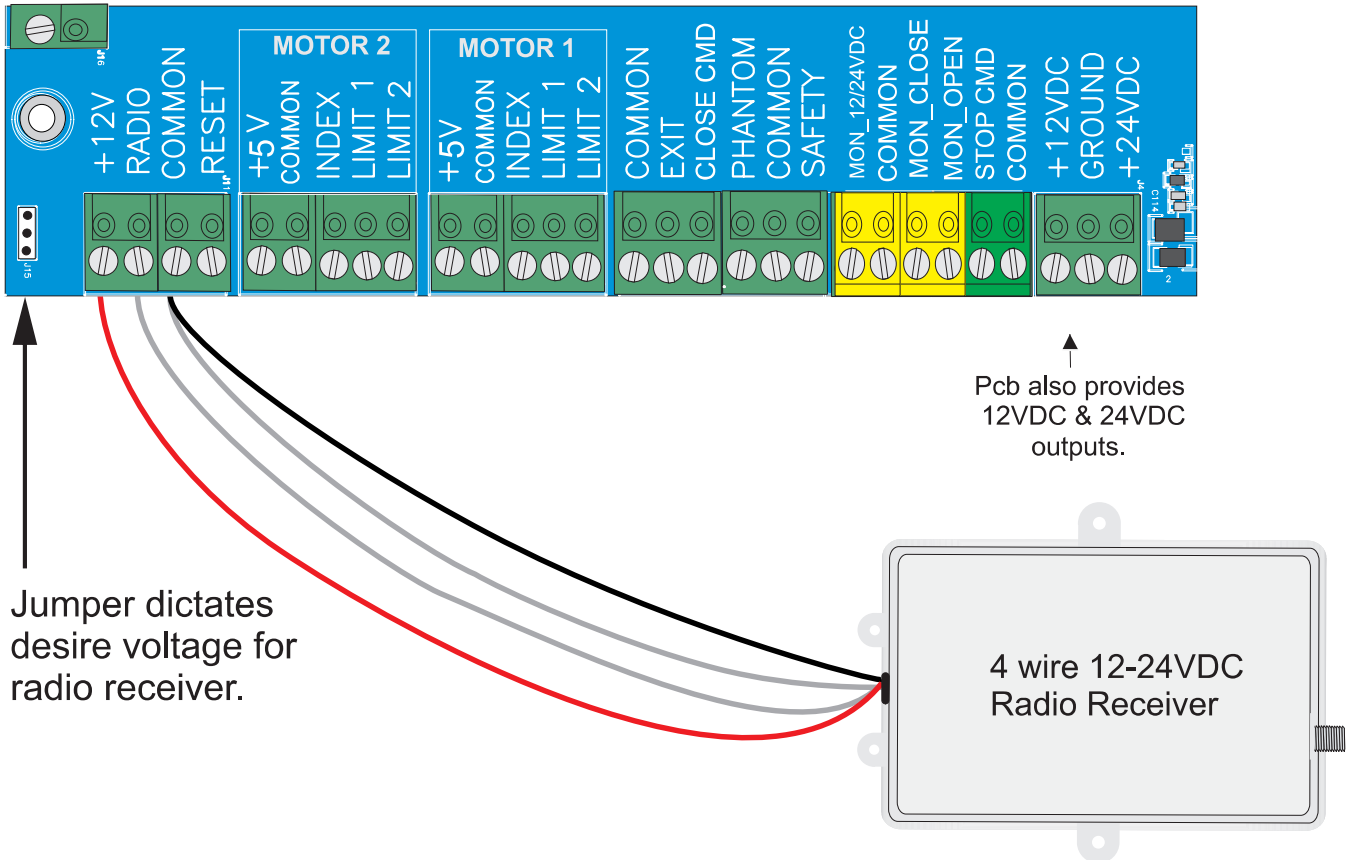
J6

+12V
RADIO
COMMON
RESET

J15

MOTOR 2
+5 V
COMMON
INDEX
LIMIT 1
LIMIT 2

MOTOR 1
+5V
COMMON
INDEX
LIMIT 1
LIMIT 2

COMMON
EXIT
CLOSE CMD
PHANTOM
COMMON
SAFETY

MON_12/24VDC
COMMON
MON_CLOSE
MON_OPEN
STOP CMD
COMMON

+12VDC
GROUND
+24VDC

J4
C114
2

Pcb also provides 12VDC & 24VDC outputs.

Jumper dictates desire voltage for radio receiver.

4 wire 12-24VDC Radio Receiver